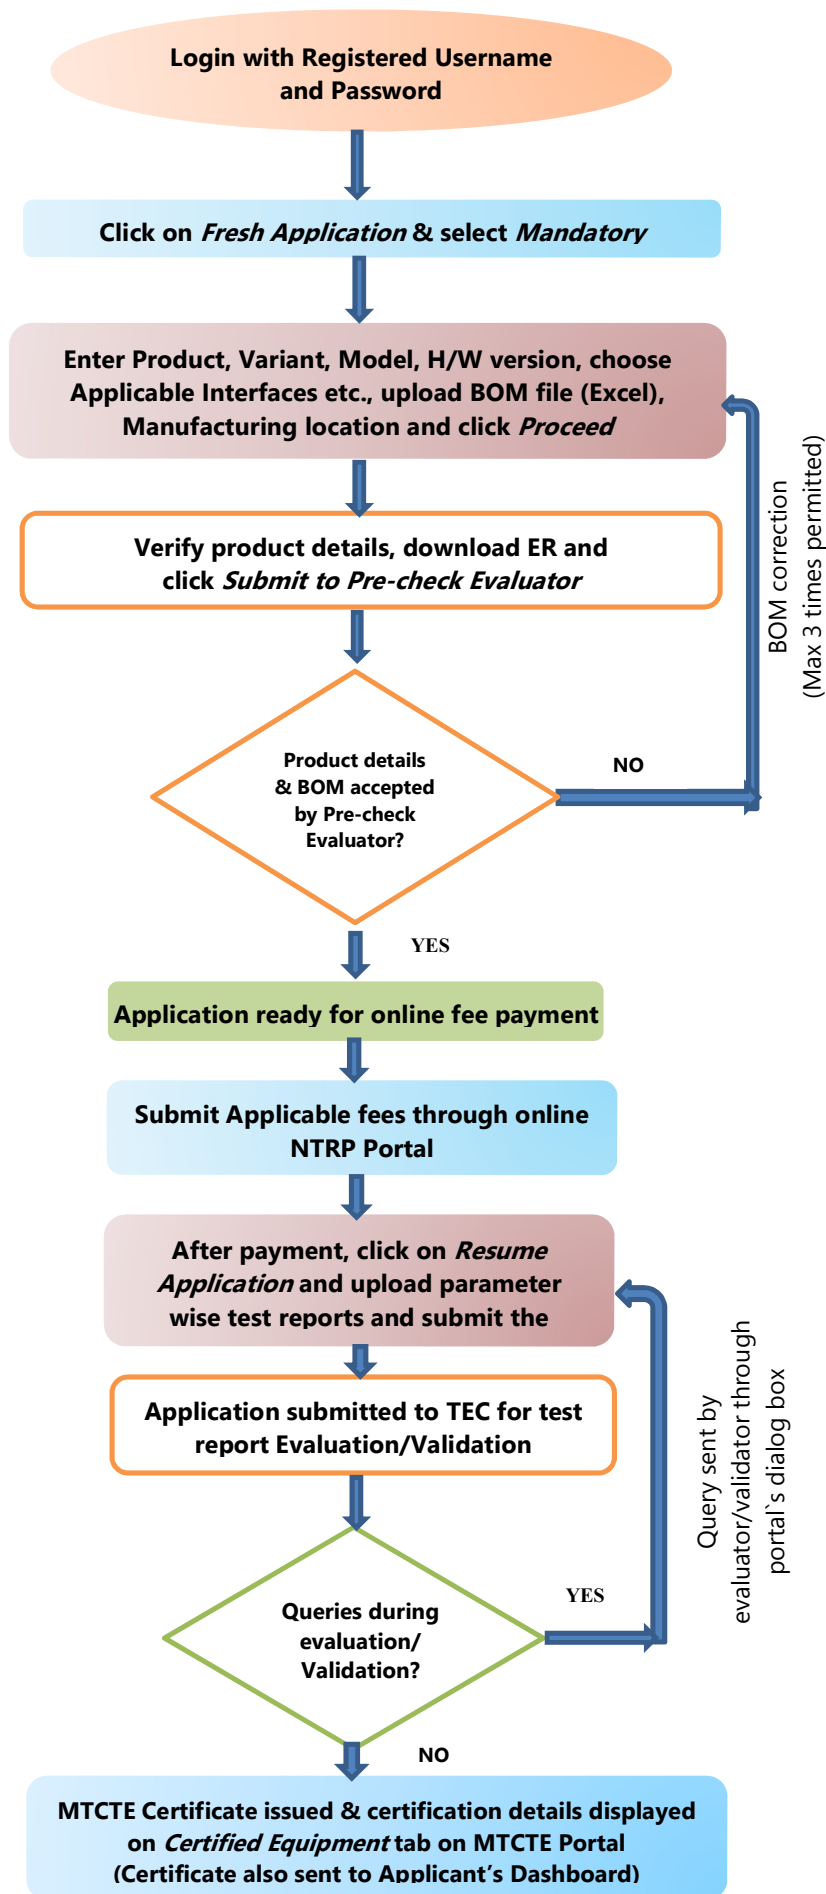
Login with Registered Username and Password

Click on *Fresh Application* & select *Mandatory*

Enter Product, Variant, Model, H/W version, choose Applicable Interfaces etc., upload BOM file (Excel), Manufacturing location and click *Proceed*

BOM correction
(Max 3 times permitted)

Verify product details, download ER and click *Submit to Pre-check Evaluator*

Product details & BOM accepted by Pre-check Evaluator?

NO

YES

Application ready for online fee payment

Submit Applicable fees through online NTRP Portal

After payment, click on *Resume Application* and upload parameter wise test reports and submit the

Query sent by evaluator/validator through portal`s dialog box

Application submitted to TEC for test report Evaluation/Validation

Queries during evaluation/ Validation?

YES

NO

MTCTE Certificate issued & certification details displayed on *Certified Equipment* tab on MTCTE Portal (Certificate also sent to Applicant's Dashboard)